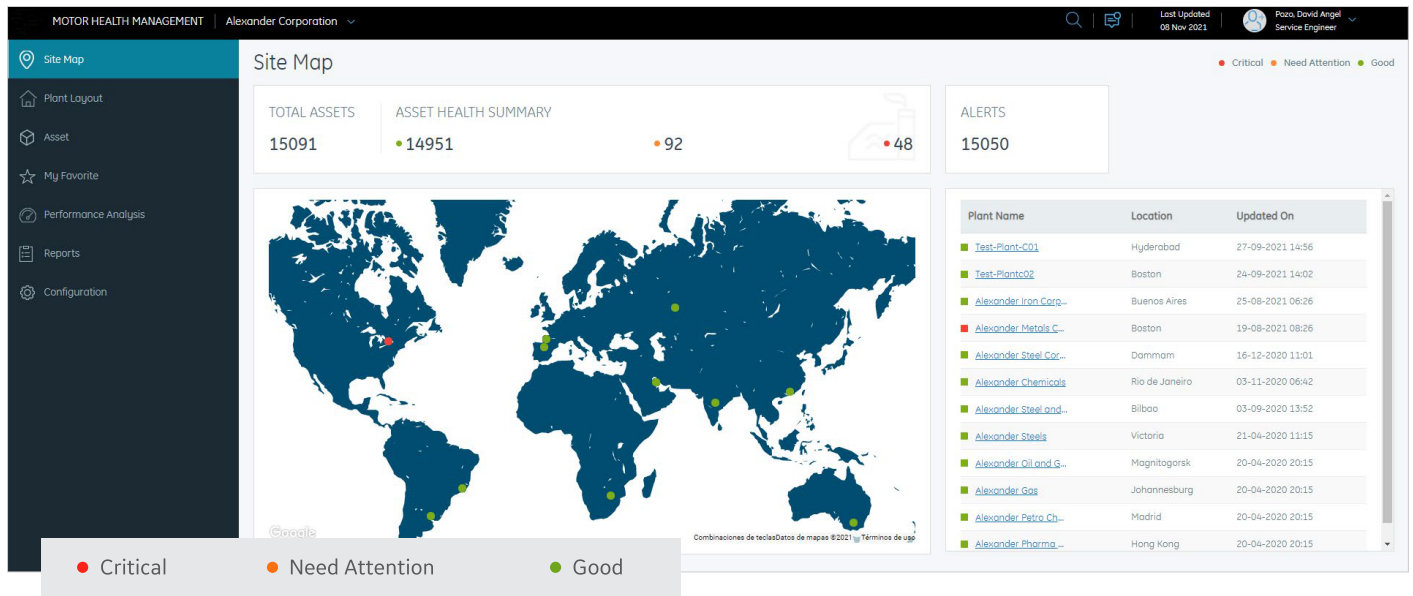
MOTOR HEALTH MANAGEMENT | Alexander Corporation

Last Updated
08 Nov 2021

Pozo, David Angel
Service Engineer

Site Map
Plant Layout
Asset
My Favorite
Performance Analysis
Reports
Configuration

Site Map

● Critical ● Need Attention ● Good

TOTAL ASSETS
15091

ASSET HEALTH SUMMARY
● 14951
● 92
● 48

ALERTS
15050

| Plant Name | Location | Updated On |
|---|---|---|
| Test-Plant-C01 | Hyderabad | 27-09-2021 14:56 |
| Test-Plantc02 | Boston | 24-09-2021 14:02 |
| Alexander Iron Corp... | Buenos Aires | 25-08-2021 06:26 |
| Alexander Metals C... | Boston | 19-08-2021 08:26 |
| Alexander Steel Cor... | Dammam | 16-12-2020 11:01 |
| Alexander Chemicals | Rio de Janeiro | 03-11-2020 06:42 |
| Alexander Steel and... | Bilbao | 03-09-2020 13:52 |
| Alexander Steels | Victoria | 21-04-2020 11:15 |
| Alexander Oil and G... | Magnitogorsk | 20-04-2020 20:15 |
| Alexander Gas | Johannesburg | 20-04-2020 20:15 |
| Alexander Petro Ch... | Madrid | 20-04-2020 20:15 |
| Alexander Pharma ... | Hong Kong | 20-04-2020 20:15 |

Google
Combinaciones de teclasDatos de mapas ©2021 Términos de uso

● Critical ● Need Attention ● Good